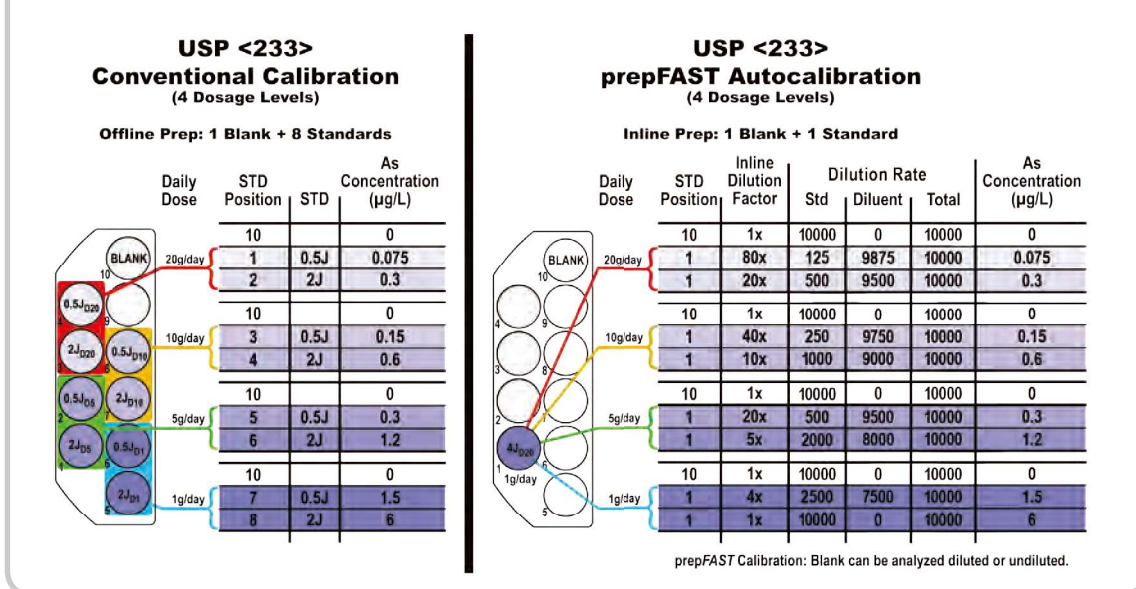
USP <233>
Conventional Calibration
(4 Dosage Levels)

Offline Prep: 1 Blank + 8 Standards

| Daily Dose | STD Position | STD | As Concentration (µg/L) |
|---|---|---|---|
| | 10 | | 0 |
| 20g/day | 1 | 0.5J | 0.075 |
| | 2 | 2J | 0.3 |
| | 10 | | 0 |
| 10g/day | 3 | 0.5J | 0.15 |
| | 4 | 2J | 0.6 |
| | 10 | | 0 |
| 5g/day | 5 | 0.5J | 0.3 |
| | 6 | 2J | 1.2 |
| | 10 | | 0 |
| 1g/day | 7 | 0.5J | 1.5 |
| | 8 | 2J | 6 |

BLANK 10
$0.5J_{D20}$ 1
$2J_{D20}$ 2
$0.5J_{D10}$ 3
$2J_{D10}$ 4
$0.5J_{D5}$ 5
$2J_{D5}$ 6
$0.5J_{D1}$ 7
$2J_{D1}$ 8
9

USP <233>
prepFAST Autocalibration
(4 Dosage Levels)

Inline Prep: 1 Blank + 1 Standard

| Daily Dose | STD Position | Inline Dilution Factor | Dilution Rate Std | Diluent | Total | As Concentration (µg/L) |
|---|---|---|---|---|---|---|
| | 10 | 1x | 10000 | 0 | 10000 | 0 |
| 20g/day | 1 | 80x | 125 | 9875 | 10000 | 0.075 |
| | 1 | 20x | 500 | 9500 | 10000 | 0.3 |
| | 10 | 1x | 10000 | 0 | 10000 | 0 |
| 10g/day | 1 | 40x | 250 | 9750 | 10000 | 0.15 |
| | 1 | 10x | 1000 | 9000 | 10000 | 0.6 |
| | 10 | 1x | 10000 | 0 | 10000 | 0 |
| 5g/day | 1 | 20x | 500 | 9500 | 10000 | 0.3 |
| | 1 | 5x | 2000 | 8000 | 10000 | 1.2 |
| | 10 | 1x | 10000 | 0 | 10000 | 0 |
| 1g/day | 1 | 4x | 2500 | 7500 | 10000 | 1.5 |
| | 1 | 1x | 10000 | 0 | 10000 | 6 |

BLANK 10
$4J_{D20}$ 1 1g/day
2 3 4 5 6 7 8 9

prepFAST Calibration: Blank can be analyzed diluted or undiluted.